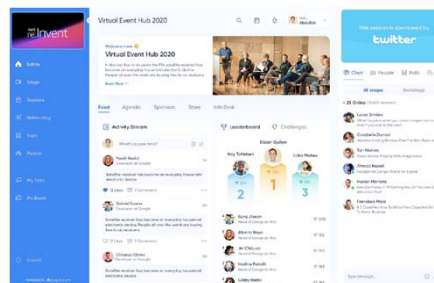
reinvent

Virtual Event Hub 2020

Welcome to

Virtual Event Hub 2020

Read More

Feed Agenda Sponsors Store Info Desk

Activity Stream

What's on your mind?

Leaderboard Challenges

Esther Guiton

Rory Tishaban

Chloe Walters

2

1

3

This session is sponsored by

twitter

Chat People Polls

All stages

Backstage

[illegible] Online

Cristina Bunt

Constance Durrant

Darren Daniels

Ahmed Haseeb

Aleeza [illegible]

Faith Fuller

Tanisha Price

Frances Main

Rory Jones

Type message

Scott Newbert

Jacob Smith

Chelsea Grinn

Ruby Joseph

Alexandra Rouse

Hugh Ross

Chelsea Grinn

Julia Murphy